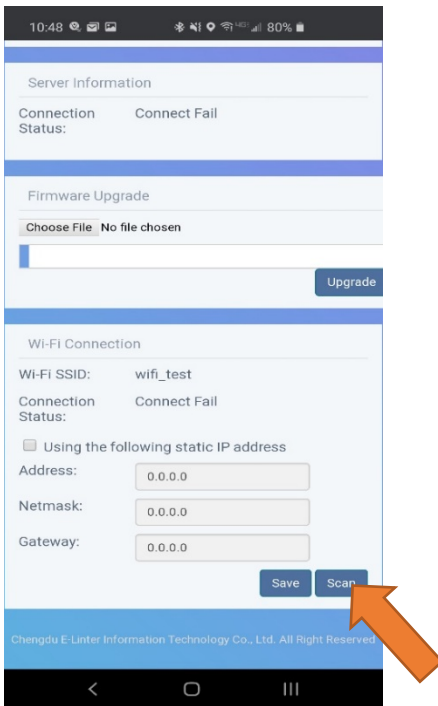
10:48 80%

Server Information

Connection Status: Connect Fail

Firmware Upgrade

Choose File No file chosen

Upgrade

Wi-Fi Connection

Wi-Fi SSID: wifi_test

Connection Status: Connect Fail

Using the following static IP address

Address: 0.0.0.0

Netmask: 0.0.0.0

Gateway: 0.0.0.0

Save Scan

Chengdu E-Linter Information Technology Co., Ltd. All Right Reserved